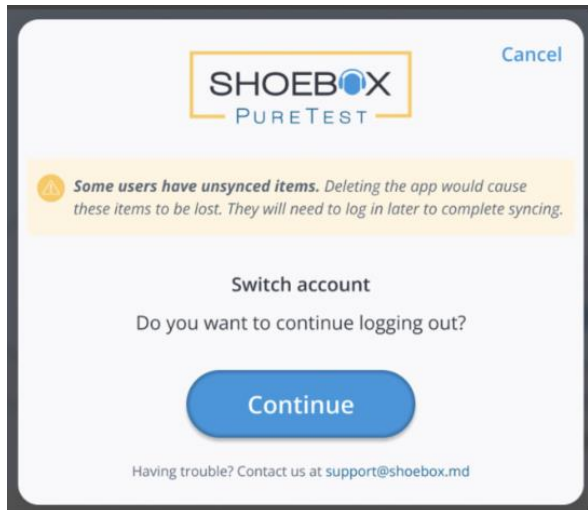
Cancel

SHOEBOX
PURETEST

Some users have unsynced items. Deleting the app would cause these items to be lost. They will need to log in later to complete syncing.

Switch account

Do you want to continue logging out?

Continue

Having trouble? Contact us at support@shoebox.md